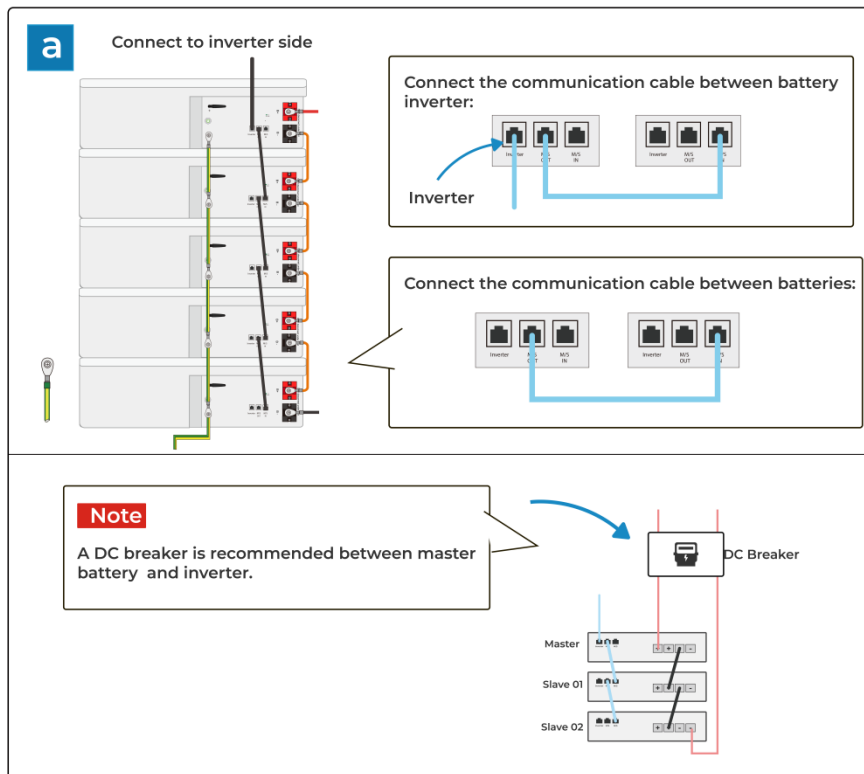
a

Connect to inverter side

Connect the communication cable between battery inverter:

Inverter

Inverter M/S OUT M/S IN

Inverter M/S OUT M/S IN

Connect the communication cable between batteries:

Inverter M/S OUT M/S IN

Inverter M/S OUT M/S IN

Note

A DC breaker is recommended between master battery and inverter.

DC Breaker

Master

Slave 01

Slave 02